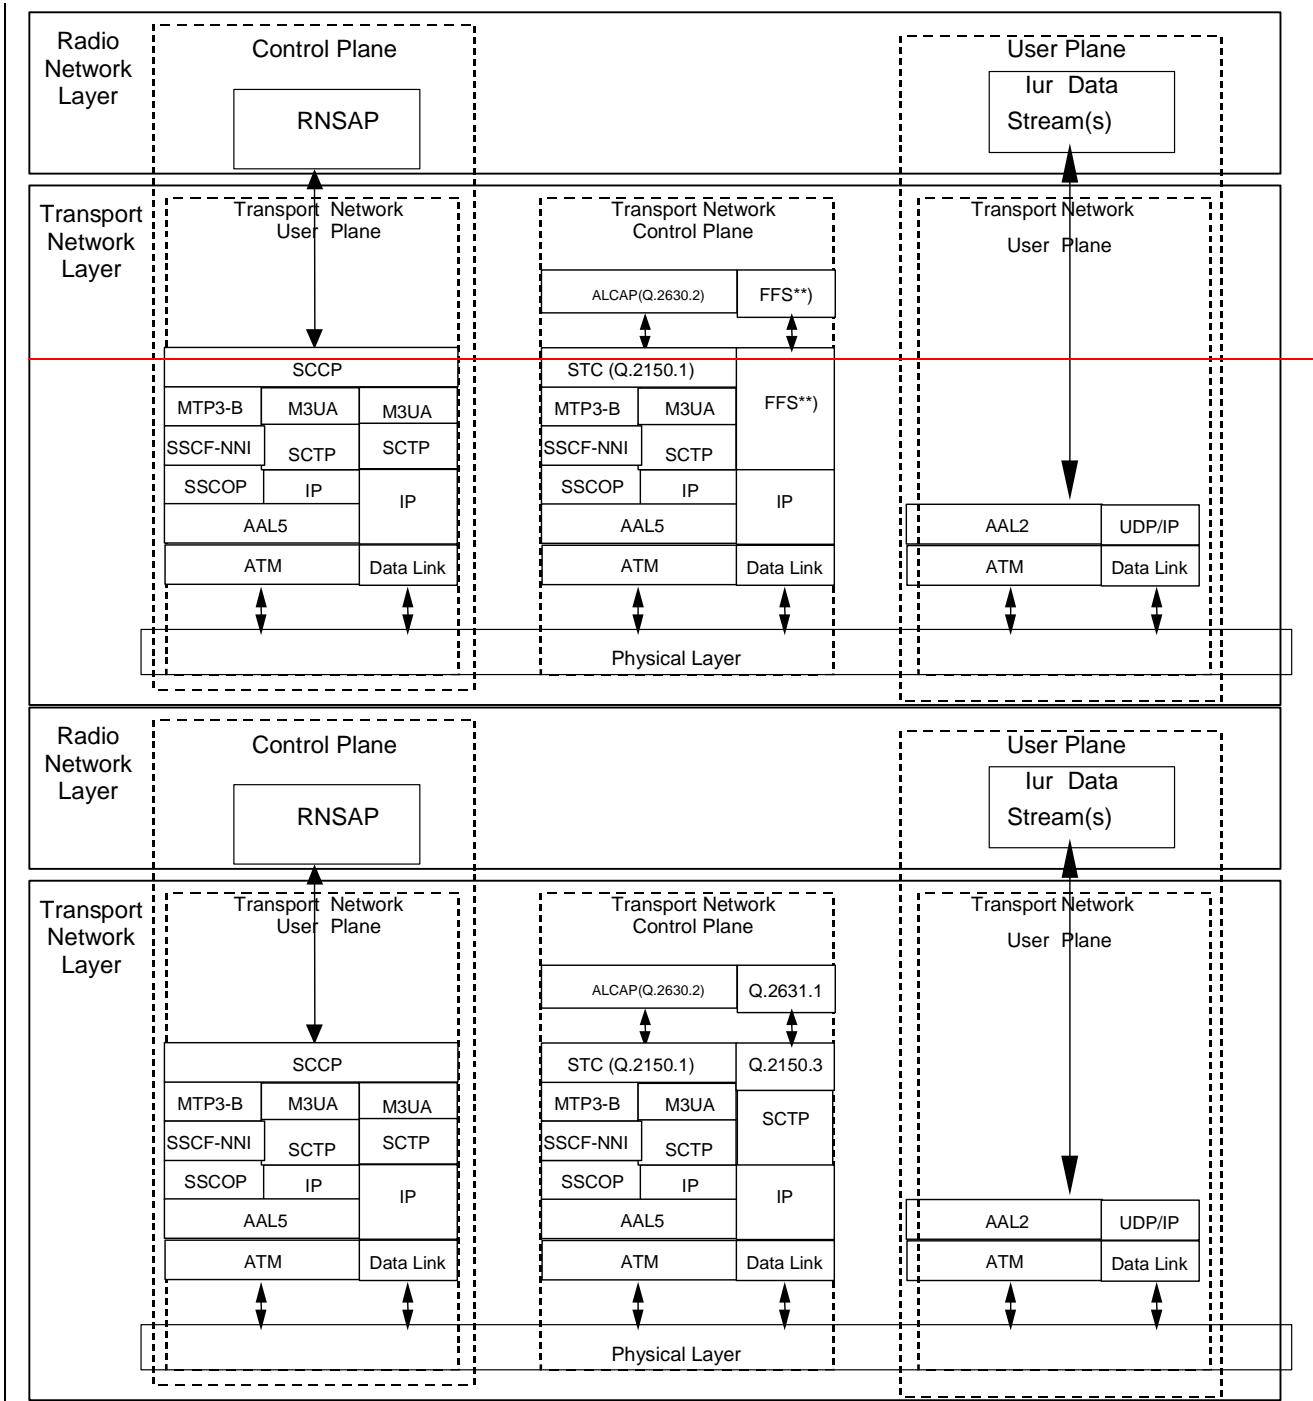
Radio Network Layer

Control Plane

RNSAP

User Plane

Iur Data Stream(s)

Transport Network Layer

Transport Network User Plane

Transport Network Control Plane

Transport Network User Plane

ALCAP(Q.2630.2)

FFS**)

SCCP

MTP3-B

M3UA

M3UA

SSCF-NNI

SCTP

SCTP

SSCOP

IP

IP

AAL5

ATM

Data Link

STC (Q.2150.1)

MTP3-B

M3UA

FFS**)

SSCF-NNI

SCTP

SSCOP

IP

IP

AAL5

ATM

Data Link

AAL2

UDP/IP

ATM

Data Link

Physical Layer

Radio Network Layer

Control Plane

RNSAP

User Plane

Iur Data Stream(s)

Transport Network Layer

Transport Network User Plane

Transport Network Control Plane

Transport Network User Plane

ALCAP(Q.2630.2)

Q.2631.1

SCCP

MTP3-B

M3UA

M3UA

SSCF-NNI

SCTP

SCTP

SSCOP

IP

IP

AAL5

ATM

Data Link

STC (Q.2150.1)

Q.2150.3

MTP3-B

M3UA

SCTP

SSCF-NNI

SCTP

SSCOP

IP

IP

AAL5

ATM

Data Link

AAL2

UDP/IP

ATM

Data Link

Physical Layer